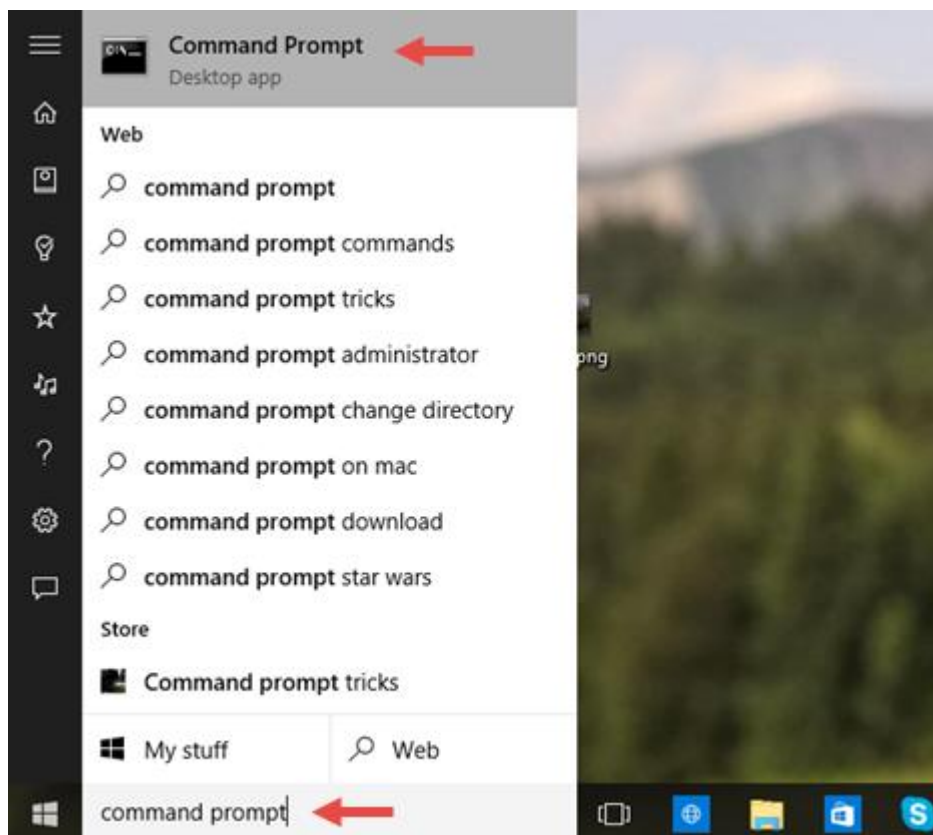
Command Prompt
Desktop app

Web

command prompt

command prompt commands

command prompt tricks

command prompt administrator

command prompt change directory

command prompt on mac

command prompt download

command prompt star wars

Store

Command prompt tricks

My stuff

Web

command prompt

png